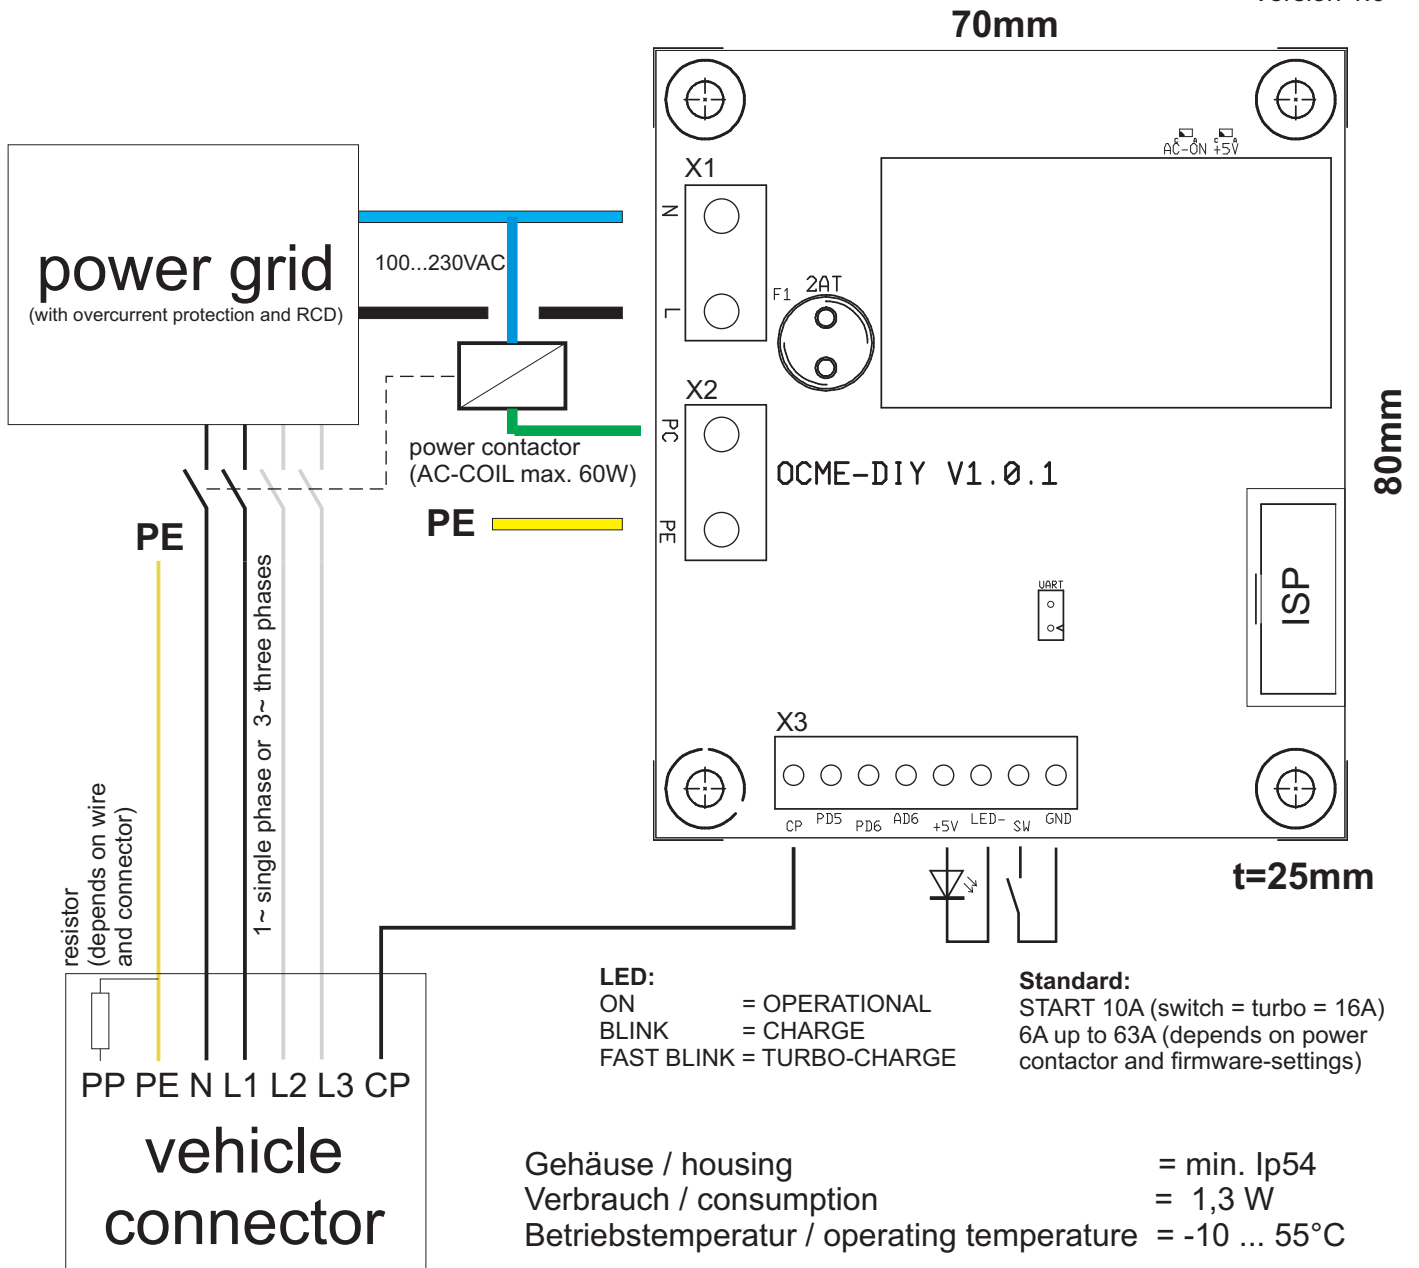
Version 1.0

70mm

power grid
(with overcurrent protection and RCD)

100...230VAC

AC-ON +5V

X1
N
L
F1 2AT

X2
PC
PE

power contactor
(AC-COIL max. 60W)

PE

PE

OCME-DIY V1.0.1

80mm

UART

ISP

X3
CP PD5 PD6 AD6 +5V LED- SW GND

t=25mm

1~ single phase or 3~ three phases

resistor (depends on wire and connector)

PP PE N L1 L2 L3 CP
vehicle connector

LED:
ON = OPERATIONAL
BLINK = CHARGE
FAST BLINK = TURBO-CHARGE

Standard:
START 10A (switch = turbo = 16A)
6A up to 63A (depends on power contactor and firmware-settings)

Gehäuse / housing = min. Ip54
Verbrauch / consumption = 1,3 W
Betriebstemperatur / operating temperature = -10 ... 55°C